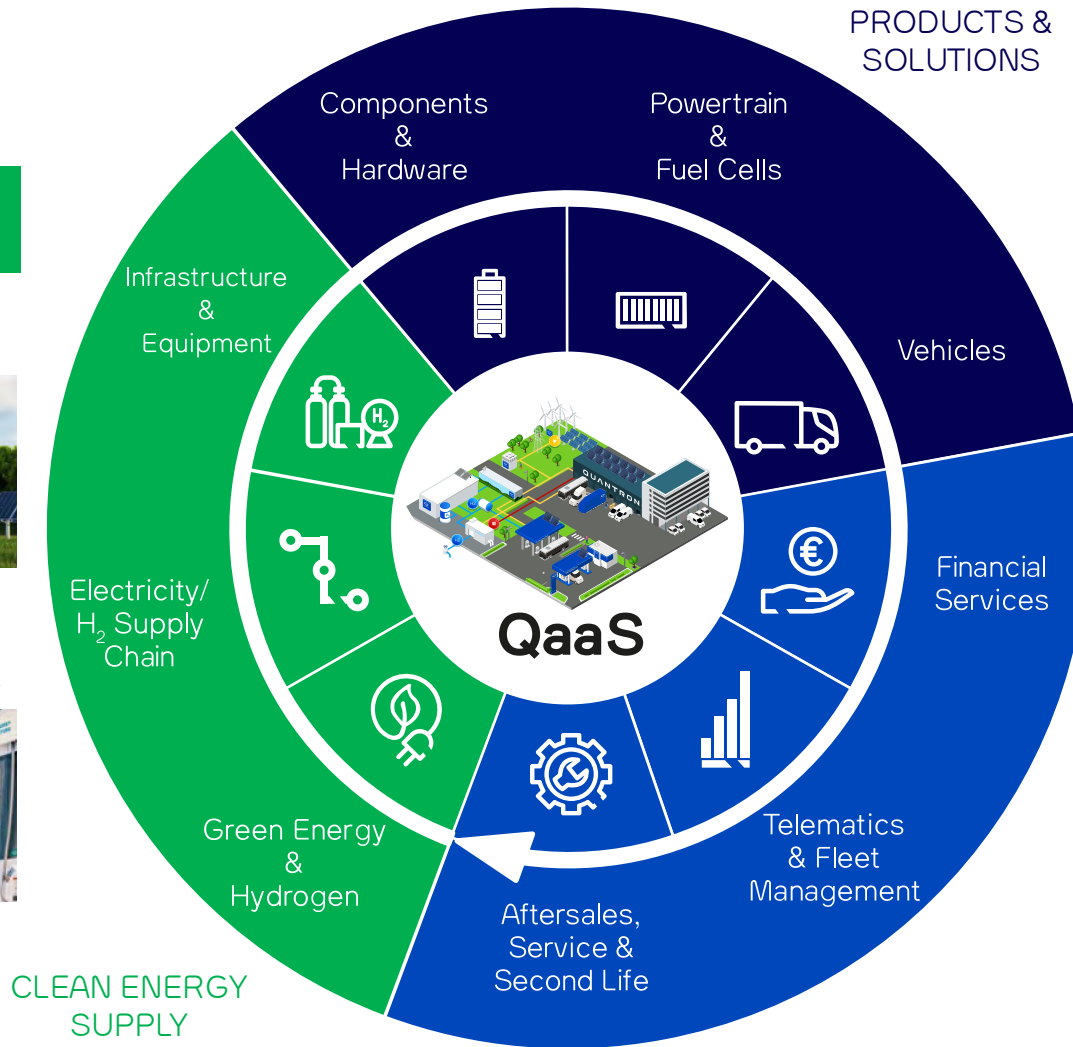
PRODUCTS & SOLUTIONS

Components & Hardware

Powertrain & Fuel Cells

Vehicles

Financial Services

Telematics & Fleet Management

Aftersales, Service & Second Life

Green Energy & Hydrogen

Electricity/ $H_2$ Supply Chain

Infrastructure & Equipment

$H_2$

QUANTRON

QaaS

CLEAN ENERGY SUPPLY